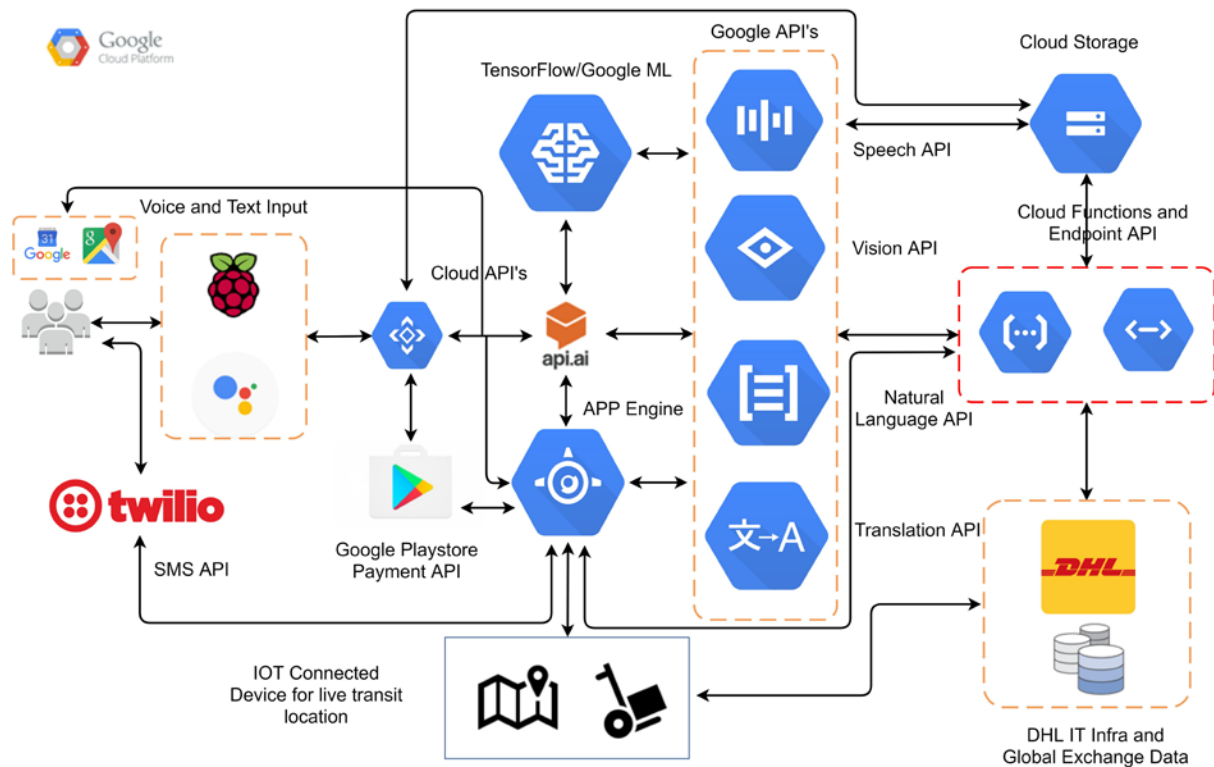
Google Cloud Platform

Google API's

Cloud Storage

TensorFlow/Google ML

Speech API

Voice and Text Input

31 Google

Cloud Functions and Endpoint API

Vision API

Cloud API's

api.ai

APP Engine

Natural Language API

twilio

Translation API

文→A

DHL

SMS API

Google Playstore Payment API

IOT Connected Device for live transit location

DHL IT Infra and Global Exchange Data